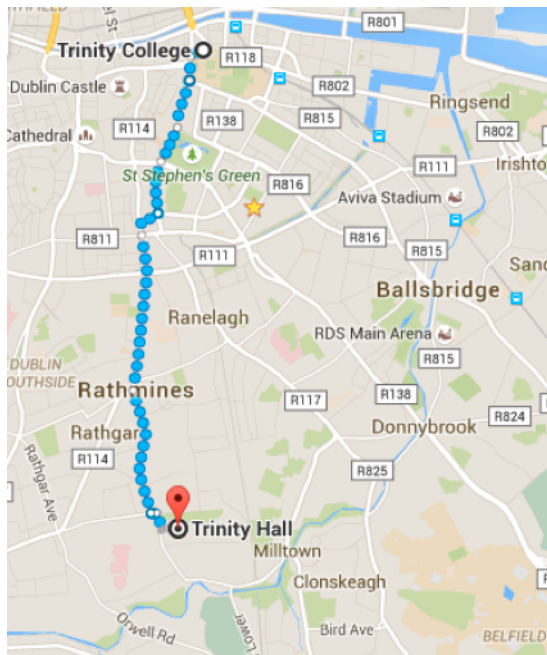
Trinity College
R801
R118
Dublin Castle
R802
Ringsend
Cathedral
R114
R138
R815
R802
Irishto
R111
St Stephen's Green
R816
Aviva Stadium
R811
R816
R111
R815
Sand
Ballsbridge
Ranelagh
RDS Main Arena
DUBLIN
OUTHSIDE
R815
Rathmines
R117
R138
R824
Rathgar
Donnybrook
R114
R825
Rathgar Ave
Trinity Hall
Milltown
Clonskeagh
Orwell Rd
Lower
Bird Ave
BELFIELD